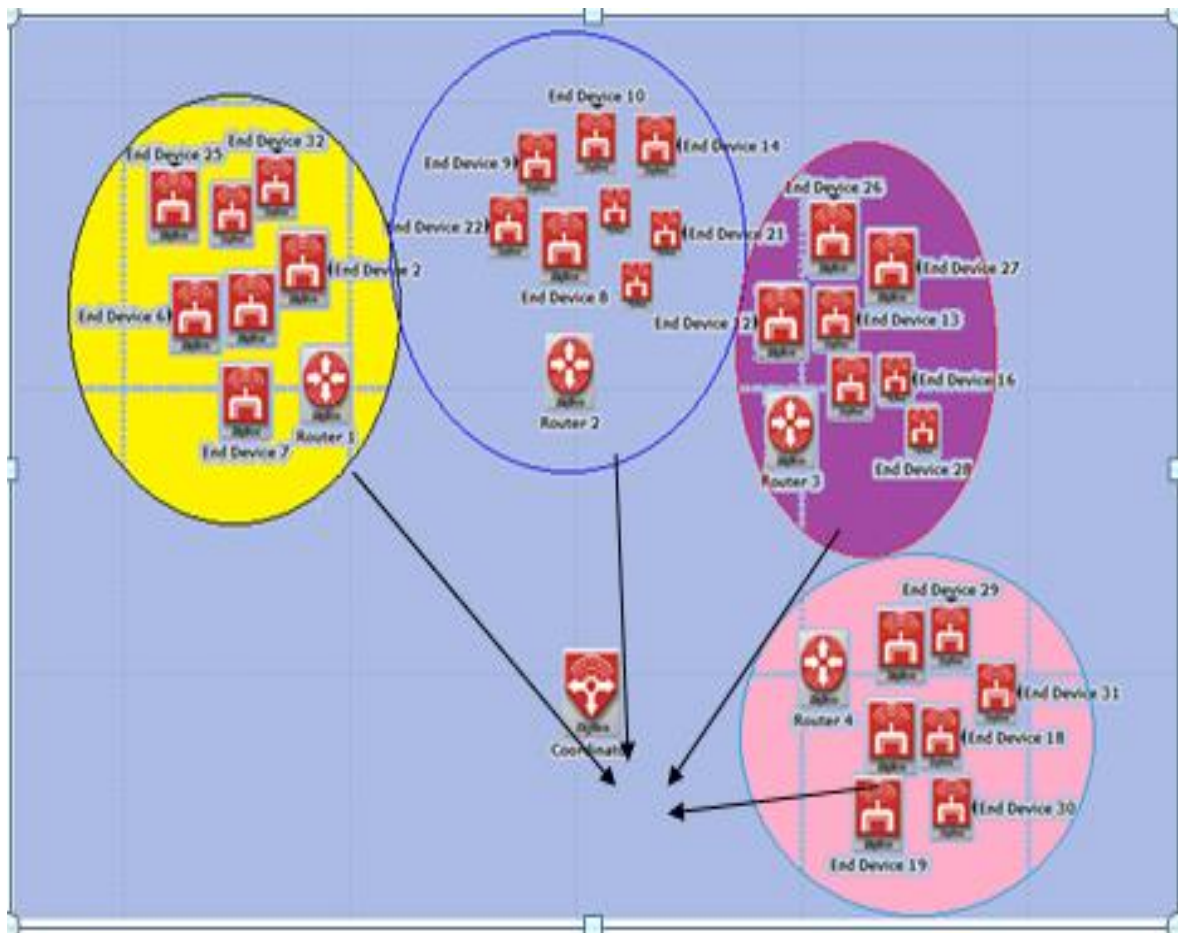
End Device 25
End Device 32
End Device 2
End Device 6
Router 1
End Device 7

End Device 10
End Device 9
End Device 14
End Device 22
End Device 21
End Device 8
End Device 12
Router 2

End Device 26
End Device 27
End Device 13
End Device 16
Router 3
End Device 28

Coordinat

End Device 29
Router 4
End Device 31
End Device 18
End Device 30
End Device 19